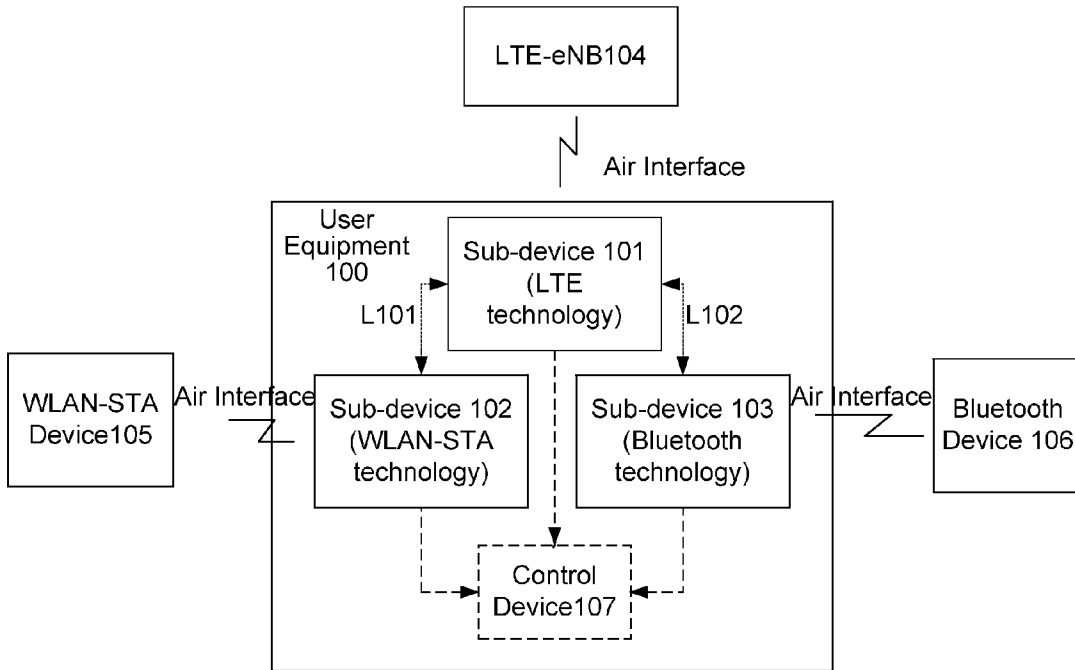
LTE-eNB104

Air Interface

User Equipment 100

Sub-device 101 (LTE technology)

L101

L102

WLAN-STA Device105

Air Interface

Sub-device 102 (WLAN-STA technology)

Sub-device 103 (Bluetooth technology)

Air Interface

Bluetooth Device 106

Control Device107